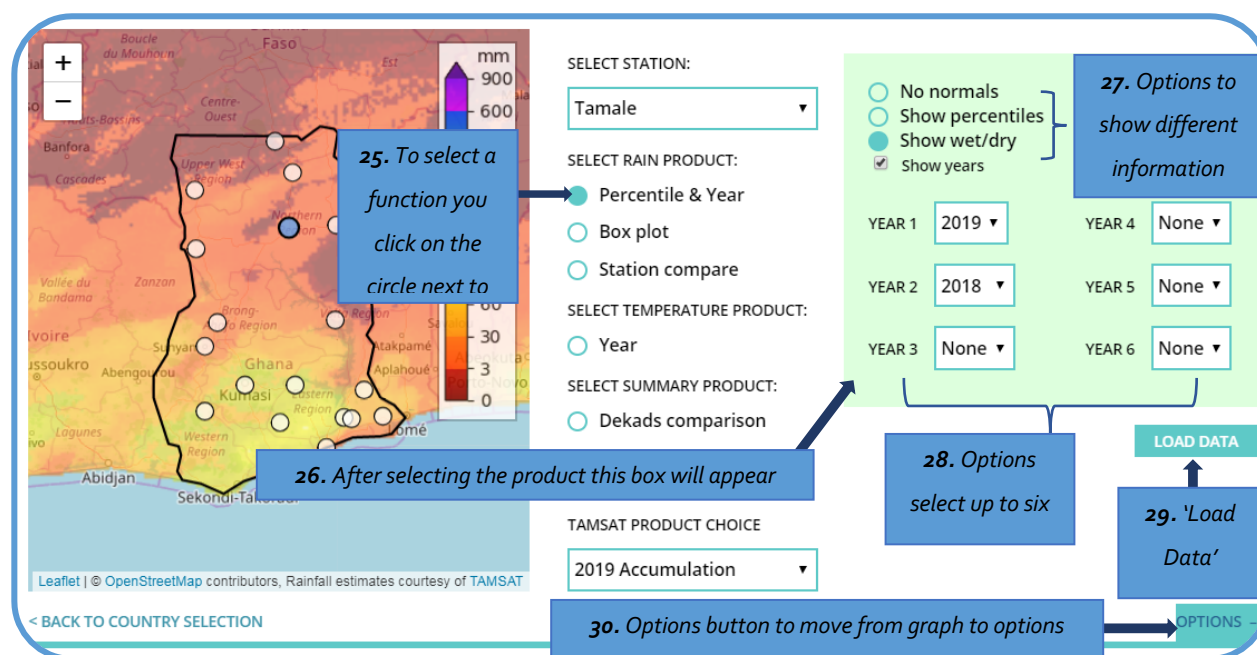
Boucle du Mouhoun
Faso
+
−
mm
900
600
Centre-Ouest
Hauts-Bassins
Banfora
Cascades
Upper West Region
Northern Region
Vallée du Bandama
Zanzan
Brong-Ahafo Region
Sunyani
Ghana
Kumasi
Eastern Region
Western Region
Lagunes
Abidjan
Sekondi-Takoradi
Ivoire
ussoukro
Abengourou
Atakpamé
Aplahoué
Lomé
Abeokuta
Porto-Novo
60
30
3
0

25. To select a function you click on the circle next to

SELECT STATION:
Tamale
SELECT RAIN PRODUCT:
Percentile & Year
Box plot
Station compare
SELECT TEMPERATURE PRODUCT:
Year
SELECT SUMMARY PRODUCT:
Dekads comparison

No normals
Show percentiles
Show wet/dry
Show years

27. Options to show different information

YEAR 1 2019
YEAR 2 2018
YEAR 3 None
YEAR 4 None
YEAR 5 None
YEAR 6 None

LOAD DATA

26. After selecting the product this box will appear

28. Options select up to six

29. 'Load Data'

TAMSAT PRODUCT CHOICE
2019 Accumulation

Leaflet | © OpenStreetMap contributors, Rainfall estimates courtesy of TAMSAT

< BACK TO COUNTRY SELECTION

30. Options button to move from graph to options

OPTIONS